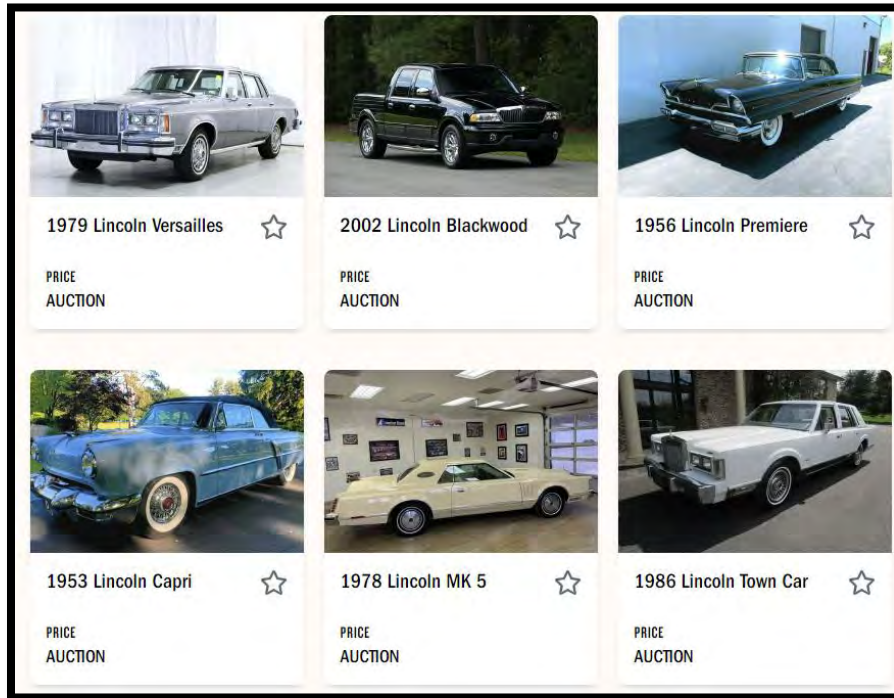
1979 Lincoln Versailles

PRICE
AUCTION

2002 Lincoln Blackwood

PRICE
AUCTION

1956 Lincoln Premiere

PRICE
AUCTION

1953 Lincoln Capri

PRICE
AUCTION

1978 Lincoln MK 5

PRICE
AUCTION

1986 Lincoln Town Car

PRICE
AUCTION